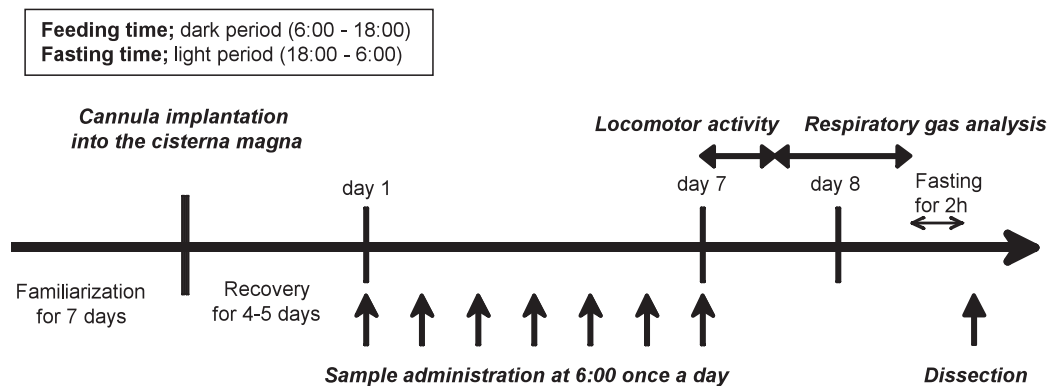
**Feeding time;** dark period (6:00 - 18:00)
**Fasting time;** light period (18:00 - 6:00)

*Cannula implantation into the cisterna magna*

*Locomotor activity*

*Respiratory gas analysis*

day 1

day 7

day 8

Fasting for 2h

Familiarization for 7 days

Recovery for 4-5 days

*Sample administration at 6:00 once a day*

*Dissection*